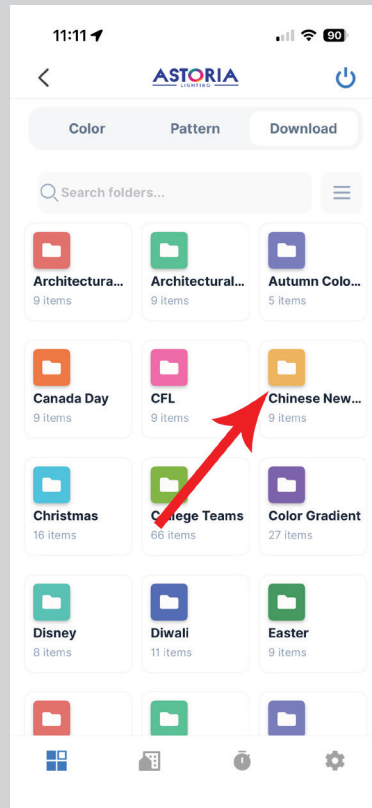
11:11

90

ASTORIA
LIGHTING

Color
Pattern
Download

Search folders...

Architectura...
9 items

Architectural...
9 items

Autumn Colo...
5 items

Canada Day
9 items

CFL
9 items

Chinese New...
9 items

Christmas
16 items

C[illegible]ege Teams
66 items

Color Gradient
27 items

Disney
8 items

Diwali
11 items

Easter
9 items